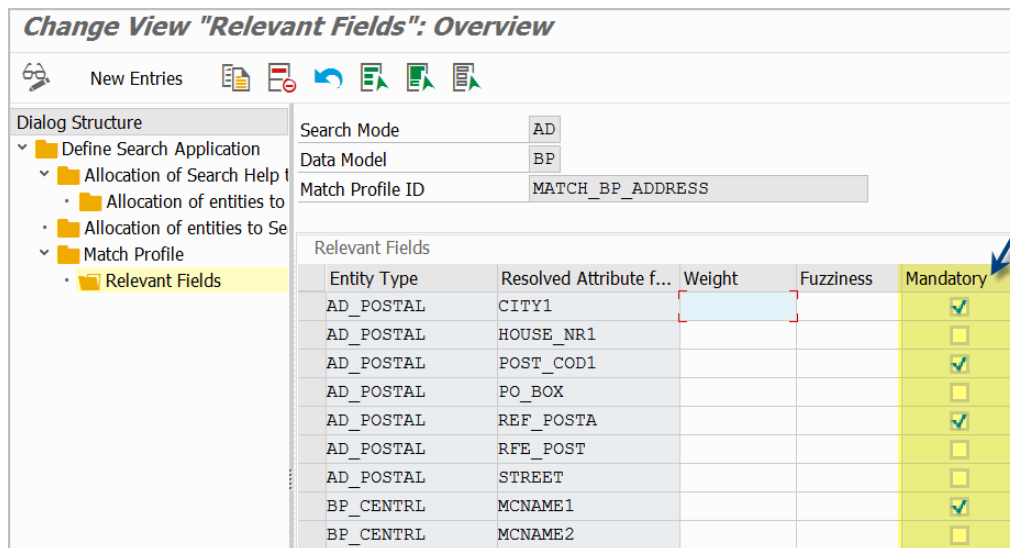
Change View "Relevant Fields": Overview

New Entries

Dialog Structure
Define Search Application
Allocation of Search Help t
Allocation of entities to
Allocation of entities to Se
Match Profile
Relevant Fields

Search Mode AD
Data Model BP
Match Profile ID MATCH_BP_ADDRESS

Relevant Fields

| Entity Type | Resolved Attribute f... | Weight | Fuzziness | Mandatory |
|---|---|---|---|---|
| AD_POSTAL | CITY1 | | | ✓ |
| AD_POSTAL | HOUSE_NR1 | | | |
| AD_POSTAL | POST_COD1 | | | ✓ |
| AD_POSTAL | PO_BOX | | | |
| AD_POSTAL | REF_POSTA | | | ✓ |
| AD_POSTAL | RFE_POST | | | |
| AD_POSTAL | STREET | | | |
| BP_CENTRL | MCNAME1 | | | ✓ |
| BP_CENTRL | MCNAME2 | | | |